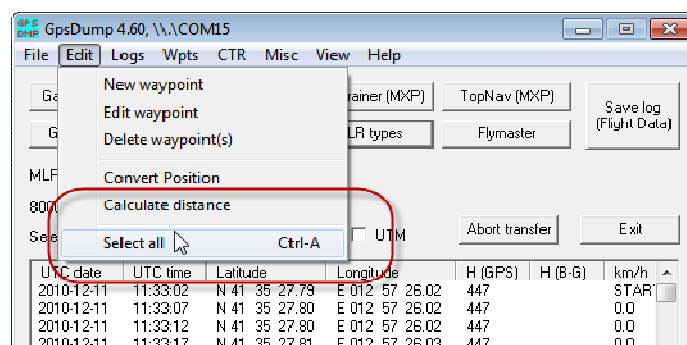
GPS DMP GpsDump 4.60, \\.\COM15

File Edit Logs Wpts CTR Misc View Help

New waypoint
Edit waypoint
Delete waypoint(s)
Convert Position
Calculate distance
Select all Ctrl-A

Ga
G
MLF
800
See

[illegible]rainer (MXP)
TopNav (MXP)
Save log (Flight Data)
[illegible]LR types
Flymaster
UTM
Abort transfer
Exit

| UTC date | UTC time | Latitude | Longitude | H (GPS) | H (B-G) | km/h |
|---|---|---|---|---|---|---|
| 2010-12-11 | 11:33:02 | N 41 35 27.79 | E 012 57 26.02 | 447 | | START |
| 2010-12-11 | 11:33:07 | N 41 35 27.80 | E 012 57 26.02 | 447 | | 0.0 |
| 2010-12-11 | 11:33:12 | N 41 35 27.80 | E 012 57 26.02 | 447 | | 0.0 |
| 2010-12-11 | 11:33:17 | N 41 35 27.81 | E 012 57 26.02 | 447 | | 0.0 |